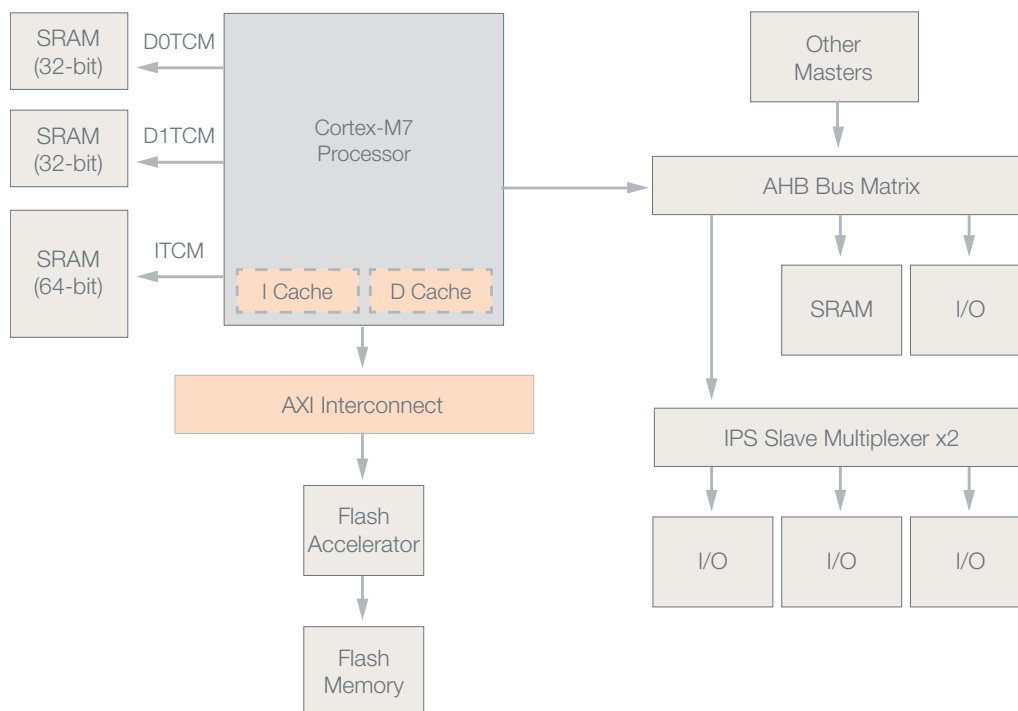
SRAM (32-bit)

D0TCM

SRAM (32-bit)

D1TCM

SRAM (64-bit)

ITCM

Cortex-M7 Processor

I Cache

D Cache

Other Masters

AHB Bus Matrix

SRAM

I/O

AXI Interconnect

IPS Slave Multiplexer x2

Flash Accelerator

I/O

I/O

I/O

Flash Memory